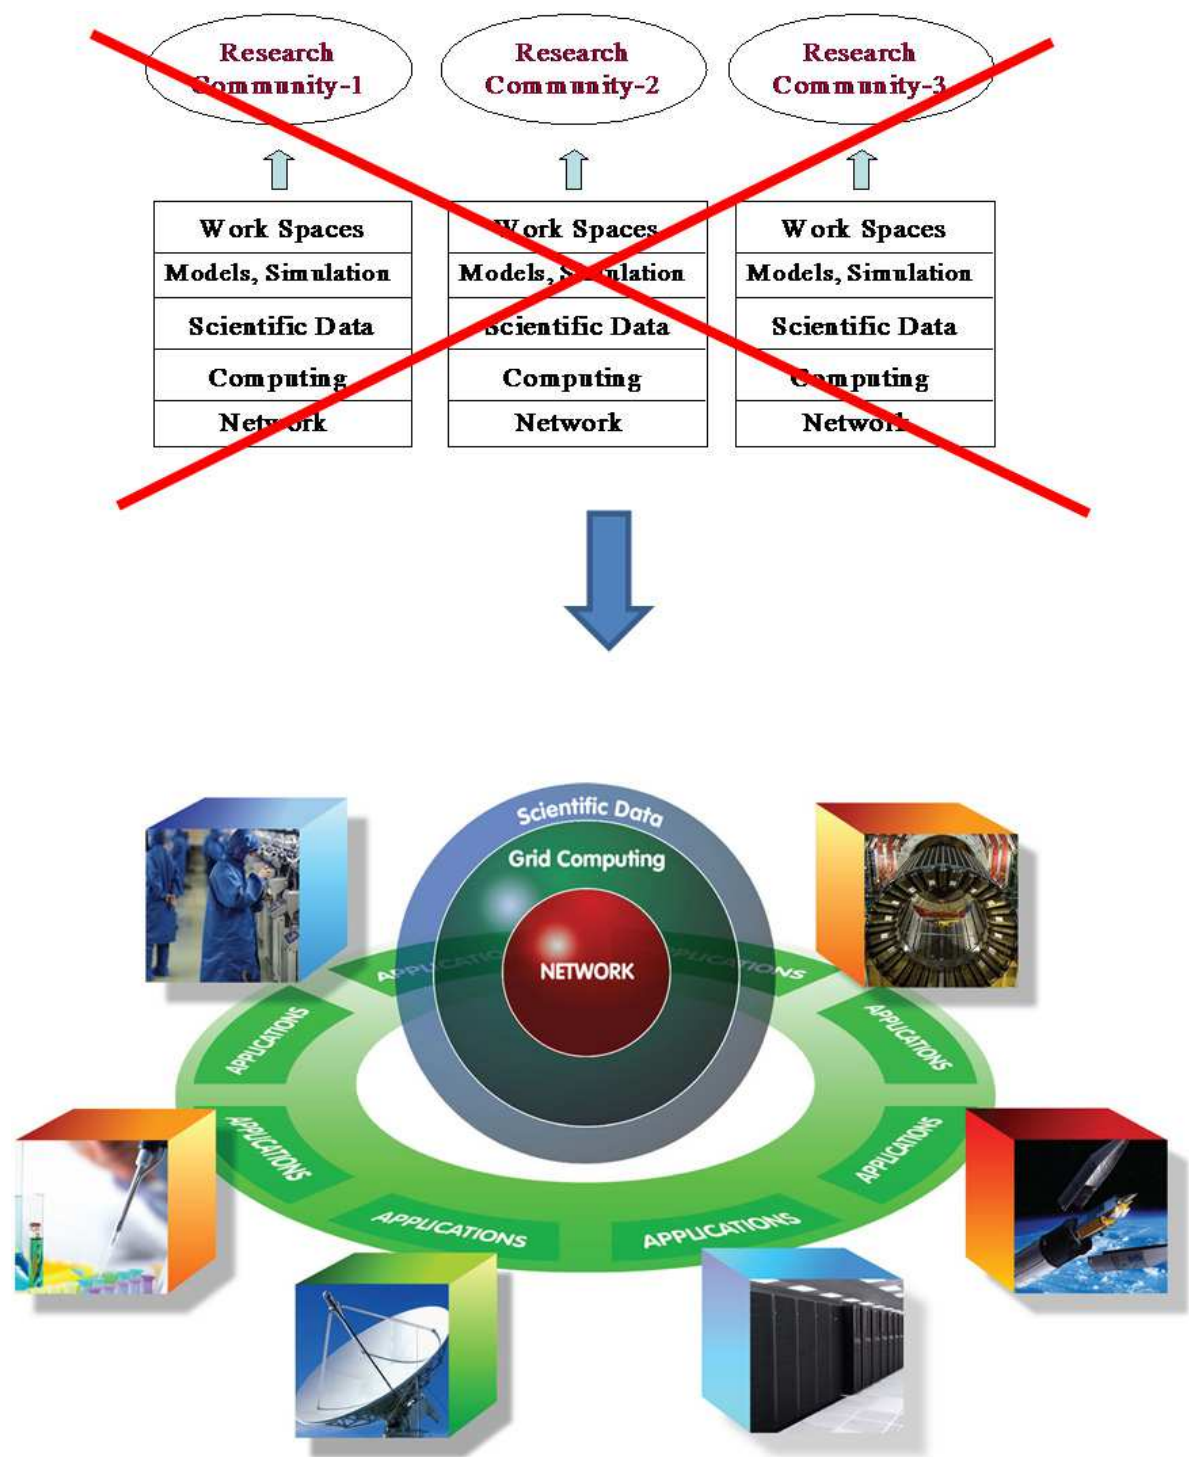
Research Community-1

Research Community-2

Research Community-3

| Work Spaces |
|---|
| Models, Simulation |
| Scientific Data |
| Computing |
| Network |

| Work Spaces |
|---|
| Models, Simulation |
| Scientific Data |
| Computing |
| Network |

| Work Spaces |
|---|
| Models, Simulation |
| Scientific Data |
| Computing |
| Network |

Scientific Data

Grid Computing

NETWORK

APPLICATIONS

APPLICATIONS

APPLICATIONS

APPLICATIONS

APPLICATIONS

APPLICATIONS

APPLICATIONS

APPLICATIONS